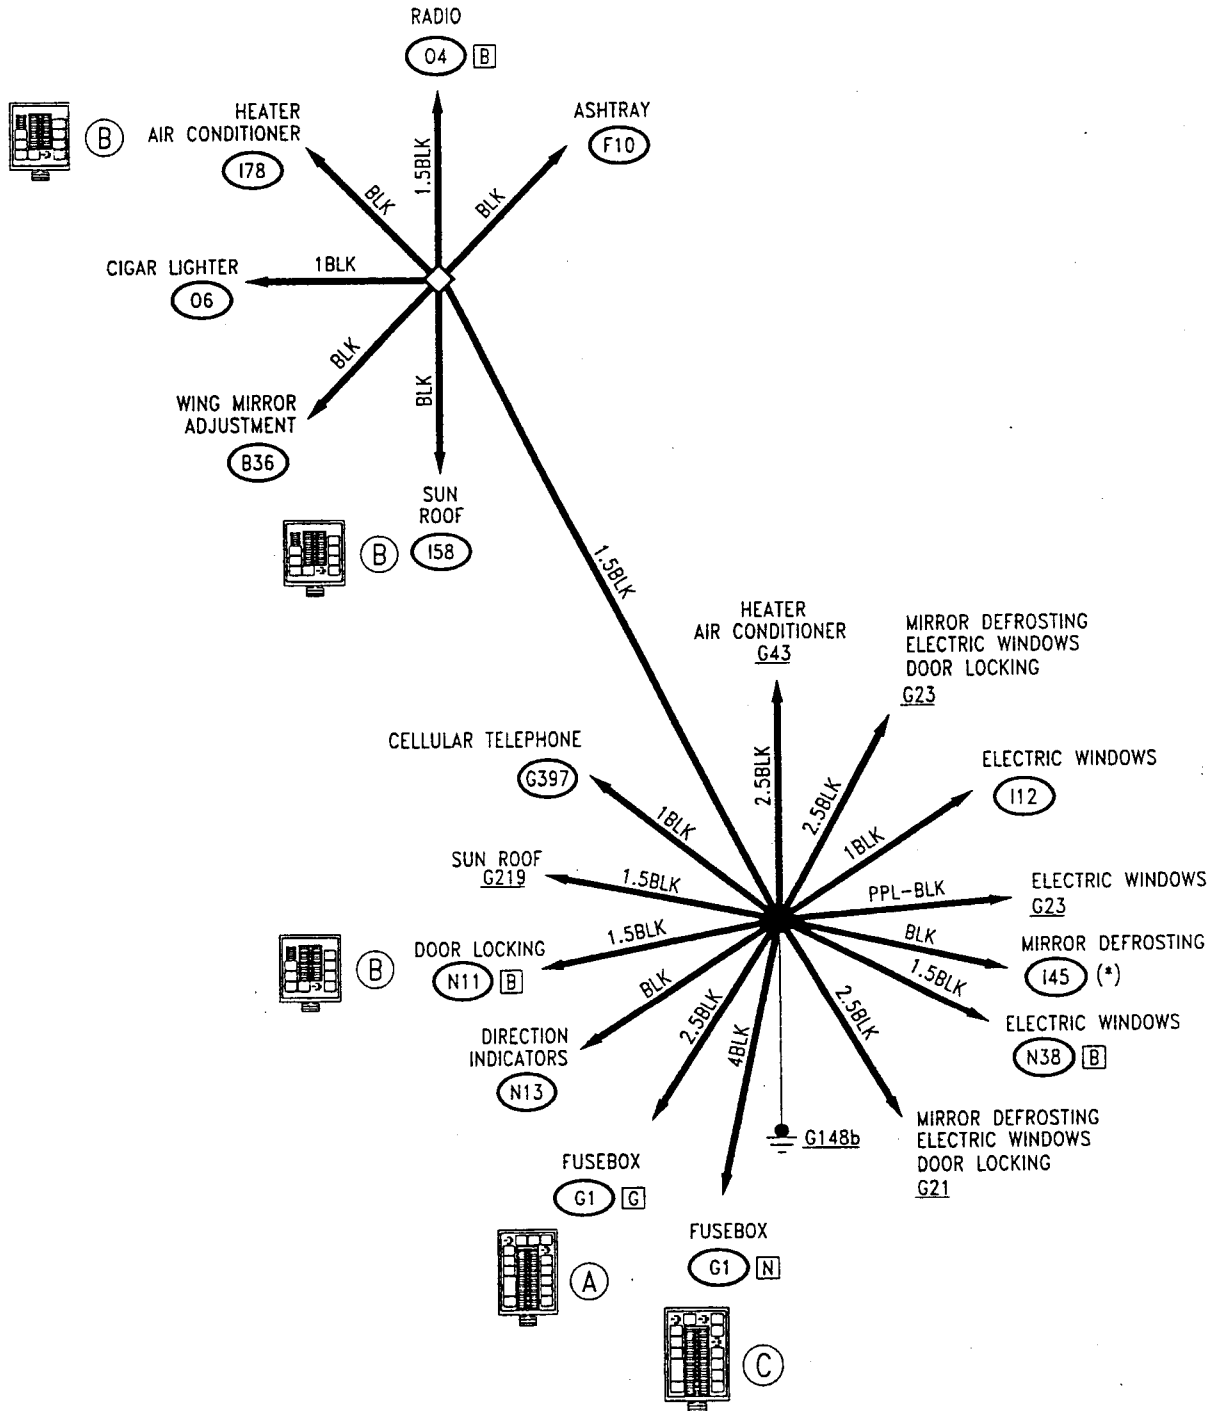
RADIO
O4 B

HEATER
AIR CONDITIONER
I78

B

ASHTRAY
F10

1.5BLK
BLK
BLK

CIGAR LIGHTER
O6
1BLK

BLK
BLK

WING MIRROR
ADJUSTMENT
B36

SUN
ROOF
I58

B

1.5BLK

HEATER
AIR CONDITIONER
G43

MIRROR DEFROSTING
ELECTRIC WINDOWS
DOOR LOCKING
G23

CELLULAR TELEPHONE
G397

ELECTRIC WINDOWS
I12

2.5BLK
2.5BLK
1BLK
1BLK

SUN ROOF
G219
1.5BLK

PPL-BLK
ELECTRIC WINDOWS
G23

B
DOOR LOCKING
N11 B
1.5BLK

BLK
MIRROR DEFROSTING
I45 (*)

1.5BLK
ELECTRIC WINDOWS
N38 B

BLK
DIRECTION
INDICATORS
N13

2.5BLK
4BLK
2.5BLK

G148b

MIRROR DEFROSTING
ELECTRIC WINDOWS
DOOR LOCKING
G21

FUSEBOX
G1 G

A

FUSEBOX
G1 N

C